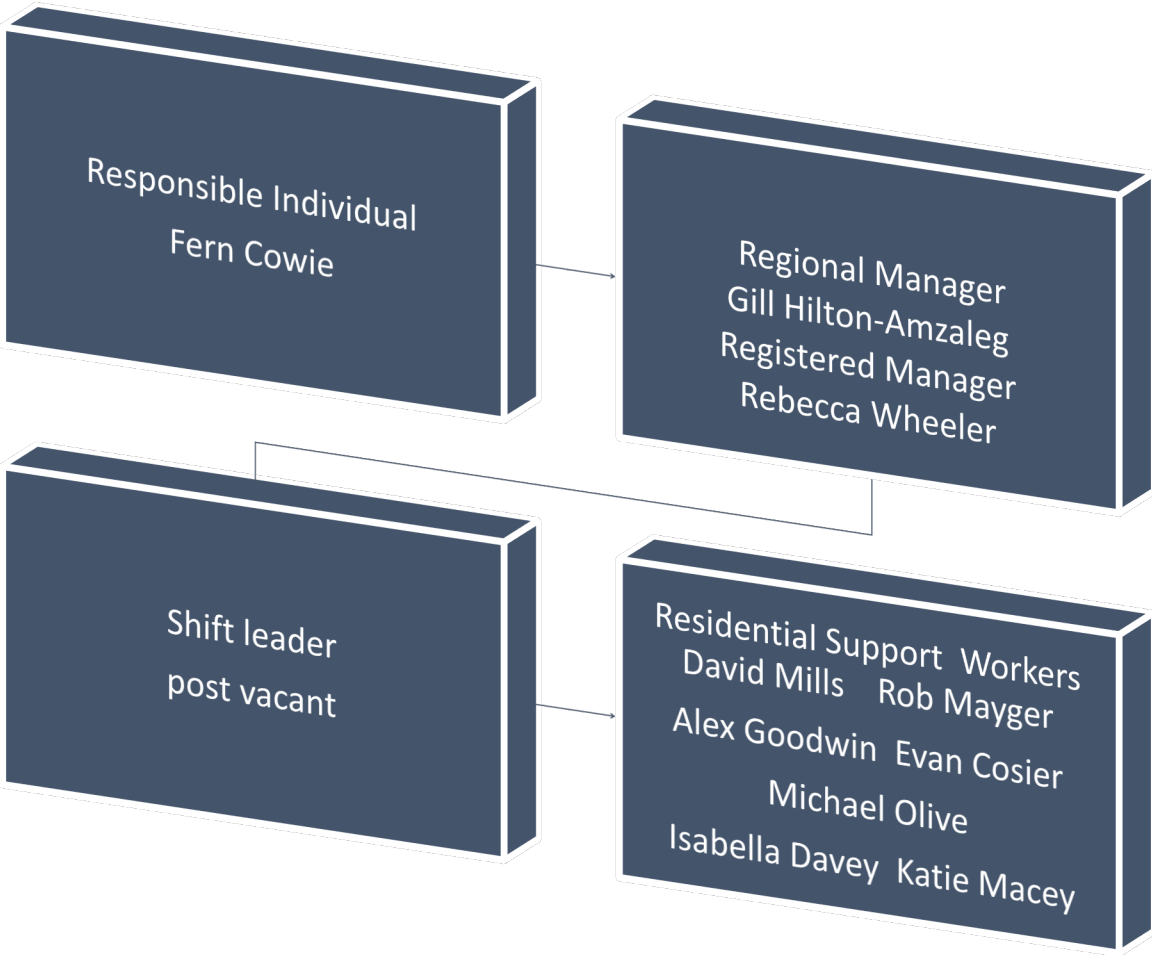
Responsible Individual
Fern Cowie

Regional Manager
Gill Hilton-Amzaleg
Registered Manager
Rebecca Wheeler

Shift leader
post vacant

Residential Support Workers
David Mills Rob Mayger
Alex Goodwin Evan Cosier
Michael Olive
Isabella Davey Katie Macey